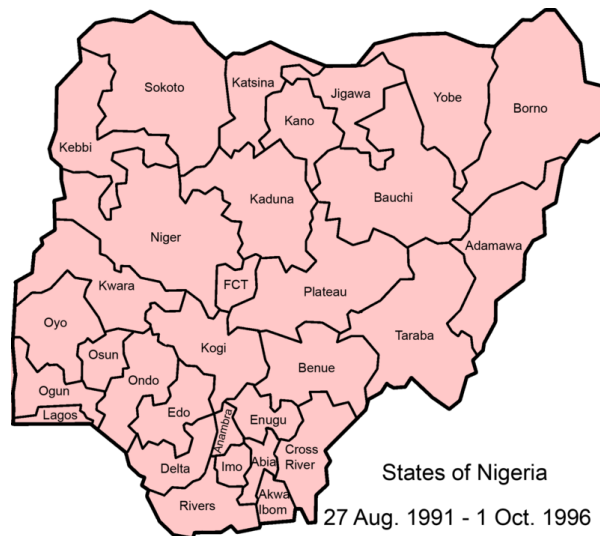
Sokoto
Katsina
Jigawa
Yobe
Borno
Kano
Kebbi
Bauchi
Kaduna
Niger
Adamawa
FCT
Kwara
Plateau
Oyo
Taraba
Kogi
Osun
Benue
Ondo
Ogun
Edo
Enugu
Lagos
Anambra
Cross River
Delta
Imo
Abia
Akwa Ibom
Rivers
States of Nigeria
27 Aug. 1991 - 1 Oct. 1996